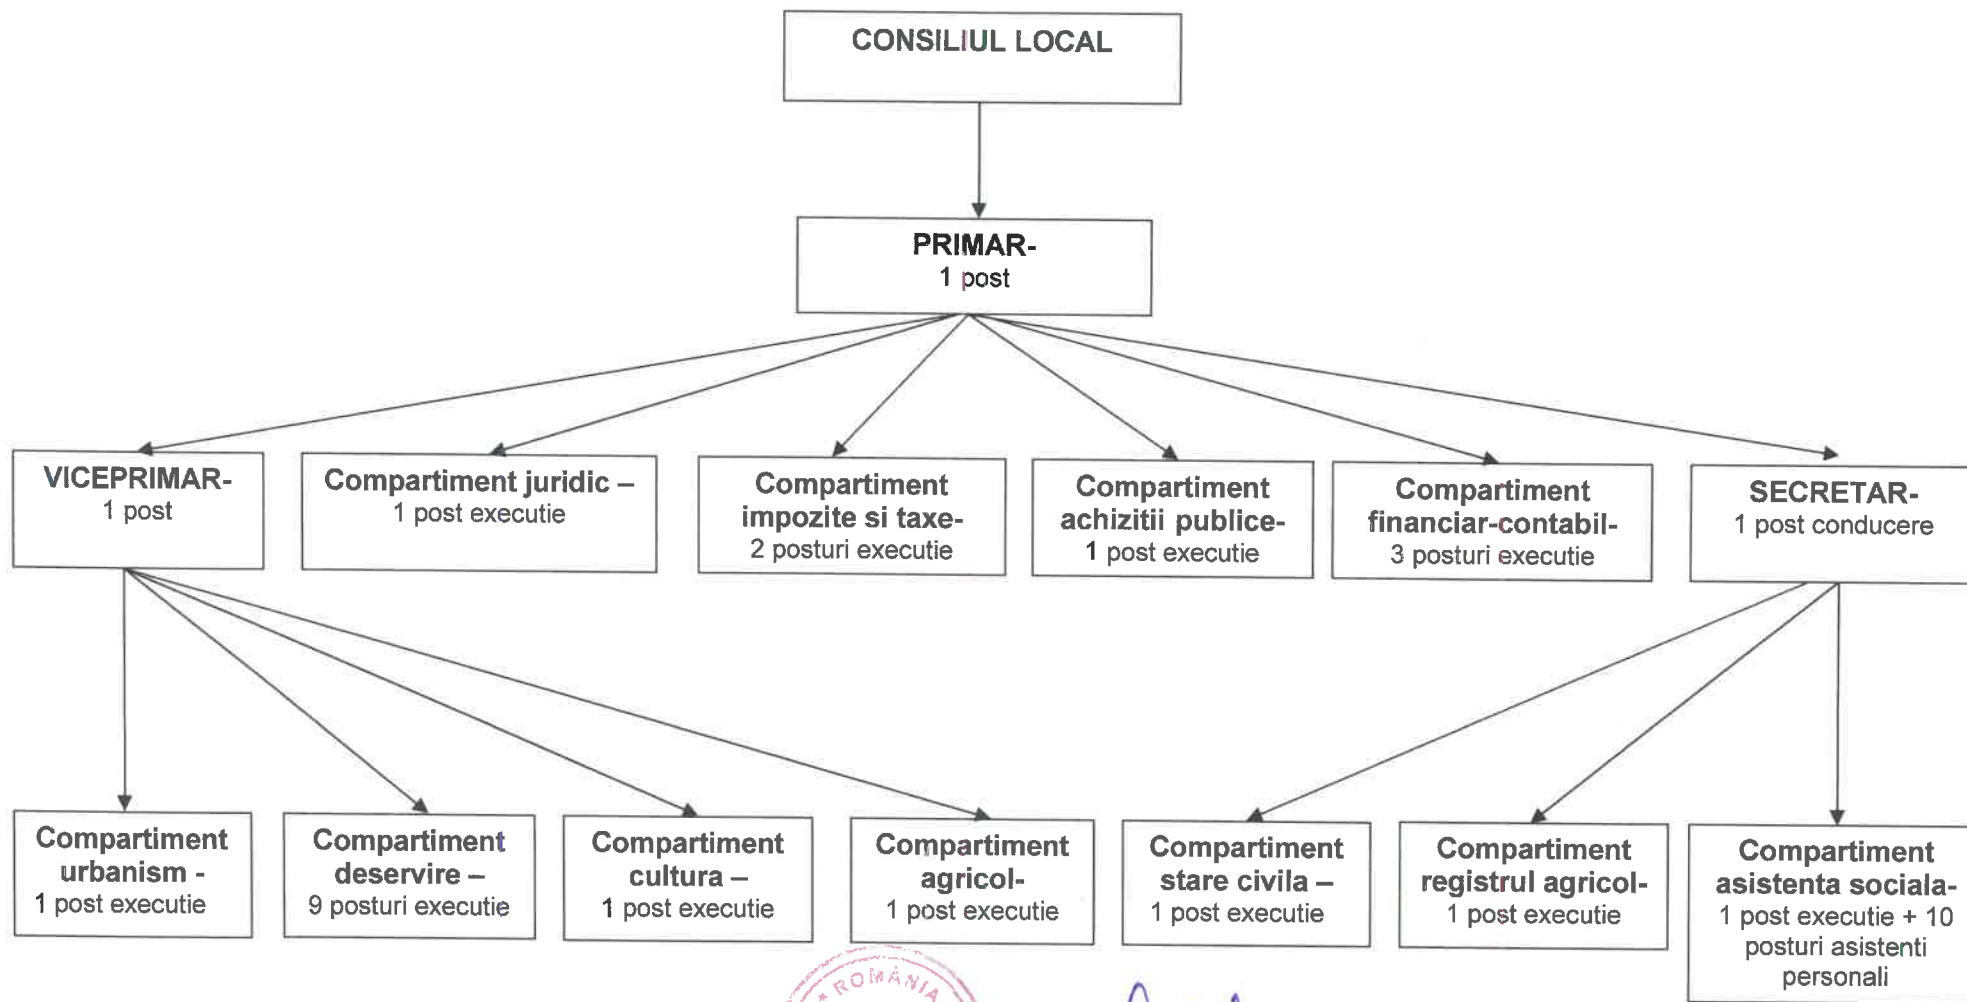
CONSILIUL LOCAL

PRIMAR-
1 post

VICEPRIMAR-
1 post

Compartiment juridic –
1 post executie

Compartiment impozite si taxe-
2 posturi executie

Compartiment achizitii publice-
1 post executie

Compartiment financiar-contabil-
3 posturi executie

SECRETAR-
1 post conducere

Compartiment urbanism -
1 post executie

Compartiment deservire –
9 posturi executie

Compartiment cultura –
1 post executie

Compartiment agricol-
1 post executie

Compartiment stare civila –
1 post executie

Compartiment registrul agricol-
1 post executie

Compartiment asistenta sociala-
1 post executie + 10 posturi asistenti personali

ROMÂNIA